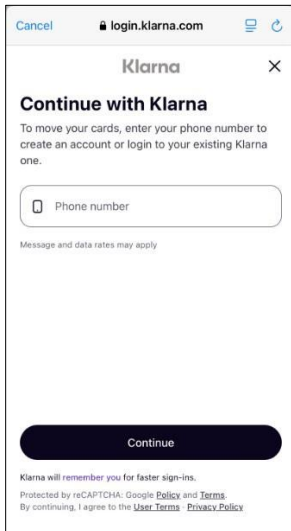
Cancel login.klarna.com

Klarna ×

Continue with Klarna

To move your cards, enter your phone number to create an account or login to your existing Klarna one.

Phone number

Message and data rates may apply

Continue

Klarna will remember you for faster sign-ins.

Protected by reCAPTCHA: Google Policy and Terms.
By continuing, I agree to the User Terms · Privacy Policy